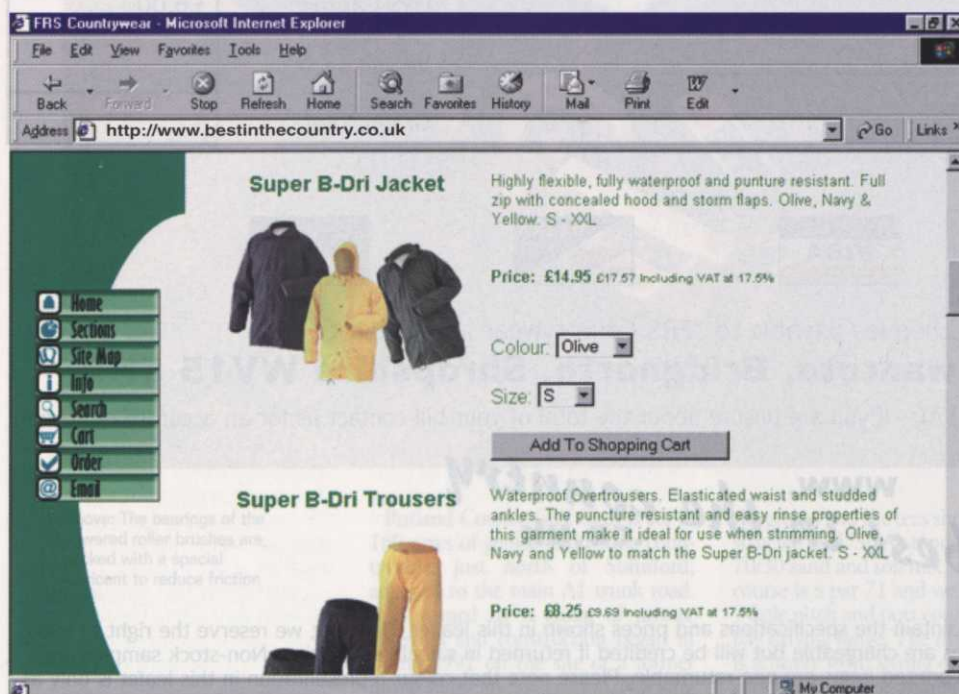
FRS Countrywear - Microsoft Internet Explorer

File Edit View Favorites Tools Help

Back Forward Stop Refresh Home Search Favorites History Mail Print Edit

Address http://www.bestinthecountry.co.uk Go Links

Super B-Dri Jacket

Highly flexible, fully waterproof and punture resistant. Full zip with concealed hood and storm flaps. Olive, Navy & Yellow. S - XXL

Price: £14.95 £17.57 Including VAT at 17.5%

Colour: Olive

Size: S

Add To Shopping Cart

Home
Sections
Site Map
Info
Search
Cart
Order
Email

Super B-Dri Trousers

Waterproof Overtrousers. Elasticated waist and studded ankles. The puncture resistant and easy rinse properties of this garment make it ideal for use when strimming. Olive, Navy and Yellow to match the Super B-Dri jacket. S - XXL

Price: £8.25 £9.69 Including VAT at 17.5%

My Computer